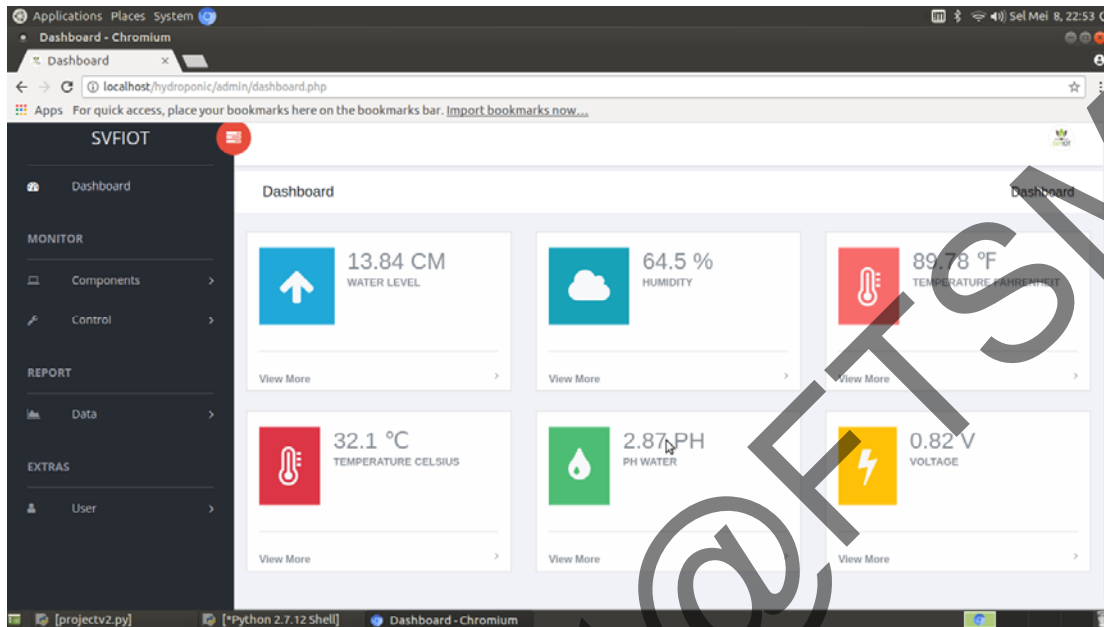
Applications Places System

Sel Mei 8, 22:53

Dashboard - Chromium

Dashboard ×

localhost/hydroponic/admin/dashboard.php

Apps For quick access, place your bookmarks here on the bookmarks bar. Import bookmarks now...

SVFIOT

Dashboard

MONITOR

Components

Control

REPORT

Data

EXTRAS

User

Dashboard

Dashboard

13.84 CM
WATER LEVEL
View More

64.5 %
HUMIDITY
View More

89.78 °F
TEMPERATURE FAHRENHEIT
View More

32.1 °C
TEMPERATURE CELSIUS
View More

2.87 PH
PH WATER
View More

0.82 V
VOLTAGE
View More

@FTSN

[projectv2.py] [*Python 2.7.12 Shell] Dashboard - Chromium